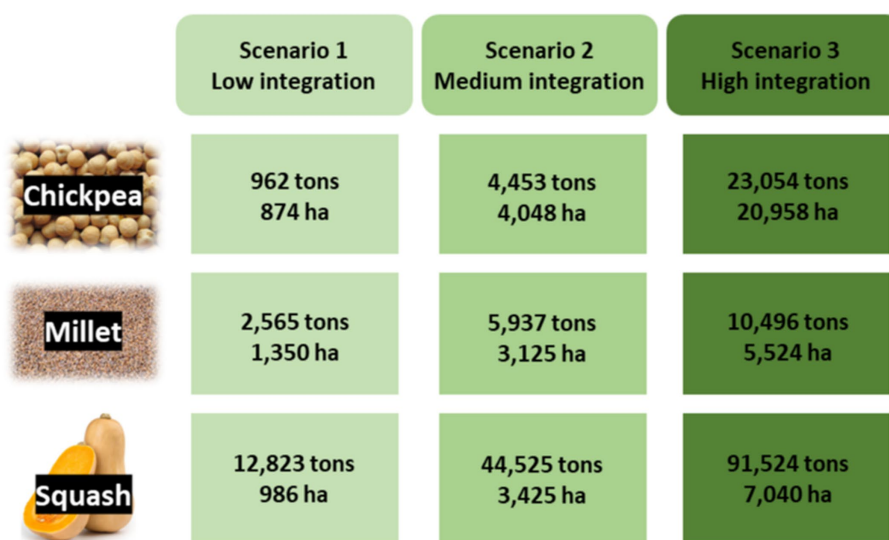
|  | Scenario 1 Low integration | Scenario 2 Medium integration | Scenario 3 High integration |
|---|---|---|---|
| Chickpea | 962 tons 874 ha | 4,453 tons 4,048 ha | 23,054 tons 20,958 ha |
| Millet | 2,565 tons 1,350 ha | 5,937 tons 3,125 ha | 10,496 tons 5,524 ha |
| Squash | 12,823 tons 986 ha | 44,525 tons 3,425 ha | 91,524 tons 7,040 ha |